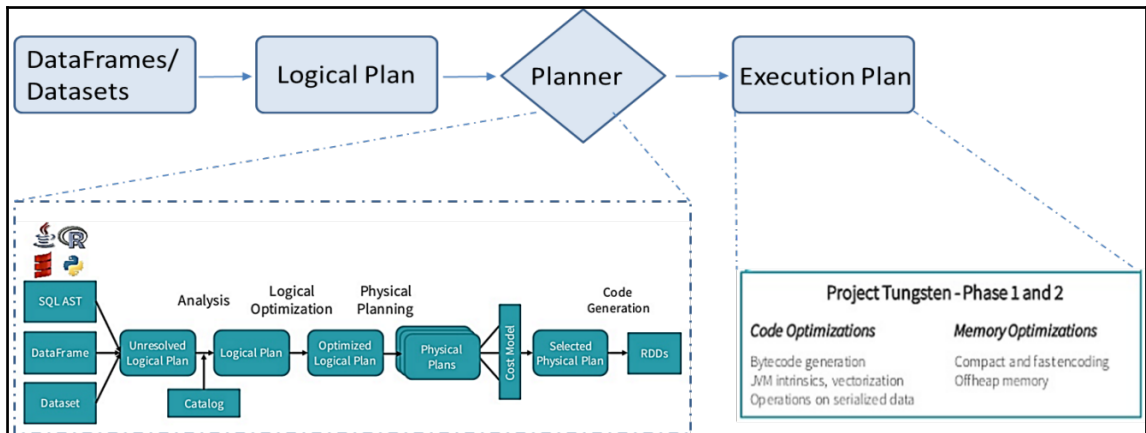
DataFrames/ Datasets

Logical Plan

Planner

Execution Plan

SQL AST

DataFrame

Dataset

Analysis

Unresolved Logical Plan

Logical Optimization

Logical Plan

Catalog

Physical Planning

Optimized Logical Plan

Physical Plans

Cost Model

Selected Physical Plan

Code Generation

RDDs

Project Tungsten - Phase 1 and 2

Code Optimizations

Bytecode generation
JVM intrinsics, vectorization
Operations on serialized data

Memory Optimizations

Compact and fast encoding
Offheap memory